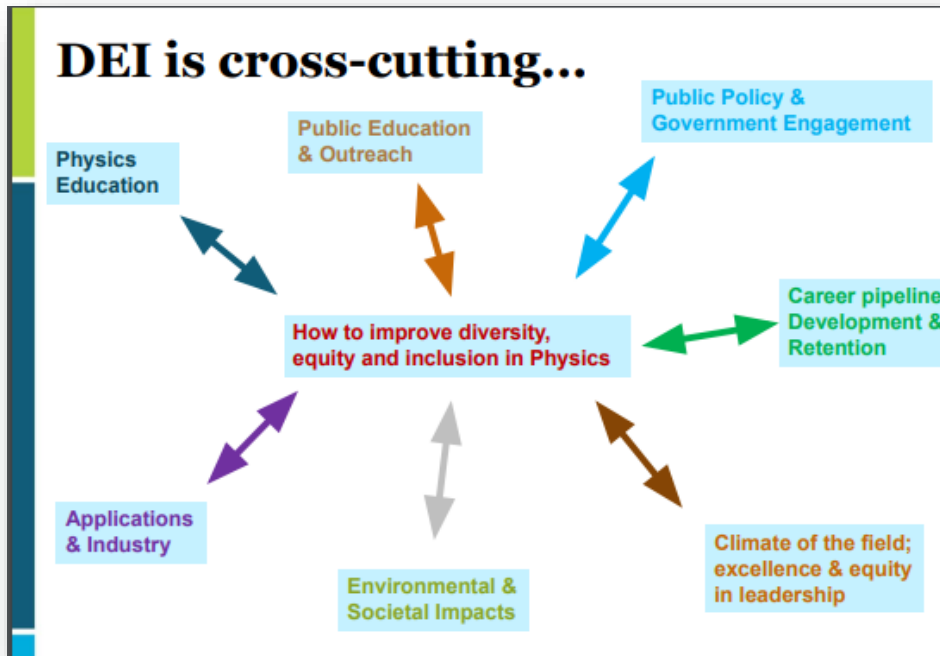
DEI is cross-cutting…

Public Policy & Government Engagement

Public Education & Outreach

Physics Education

Career pipeline Development & Retention

How to improve diversity, equity and inclusion in Physics

Applications & Industry

Environmental & Societal Impacts

Climate of the field; excellence & equity in leadership